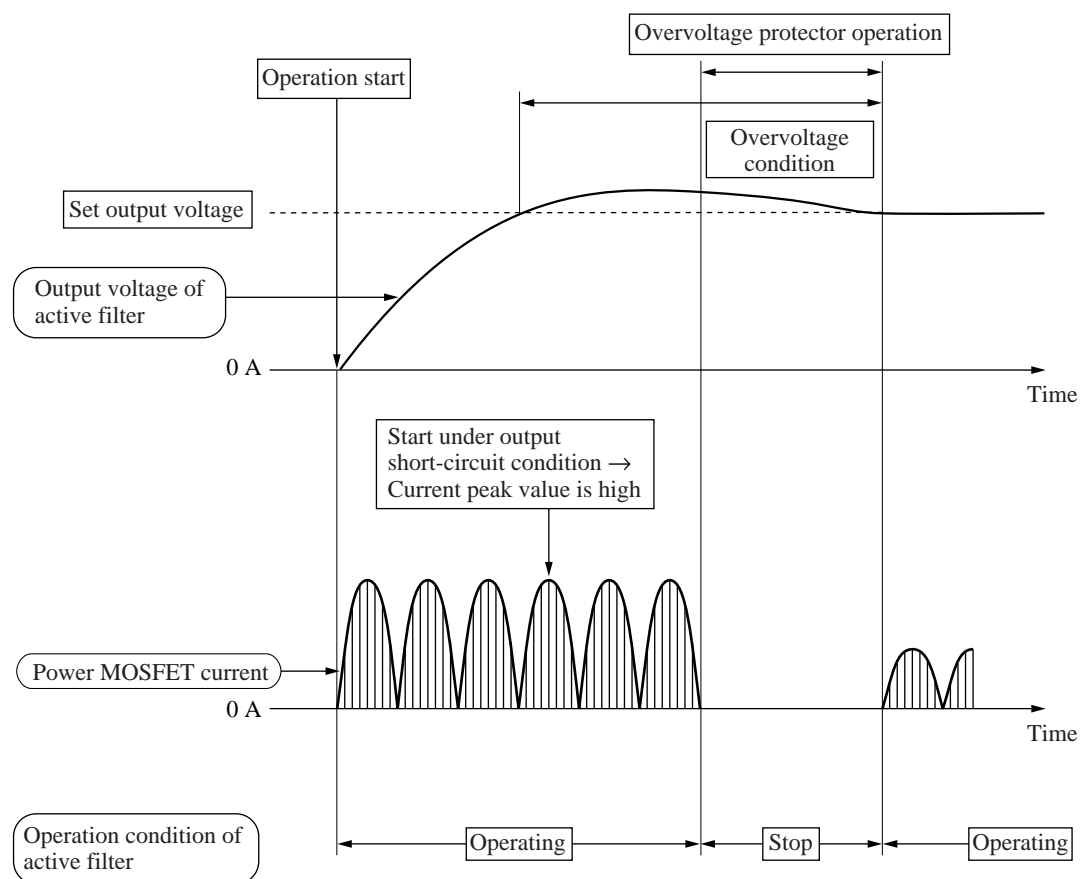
Overvoltage protector operation

Operation start

Overvoltage condition

Set output voltage

Output voltage of active filter

0 A

Time

Start under output short-circuit condition → Current peak value is high

Power MOSFET current

0 A

Time

Operation condition of active filter

Operating

Stop

Operating